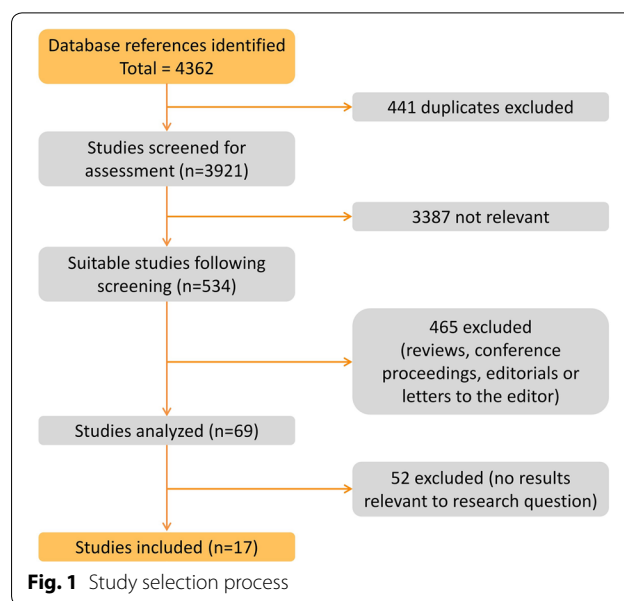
Database references identified
Total = 4362

441 duplicates excluded

Studies screened for assessment (n=3921)

3387 not relevant

Suitable studies following screening (n=534)

465 excluded (reviews, conference proceedings, editorials or letters to the editor)

Studies analyzed (n=69)

52 excluded (no results relevant to research question)

Studies included (n=17)

**Fig. 1** Study selection process